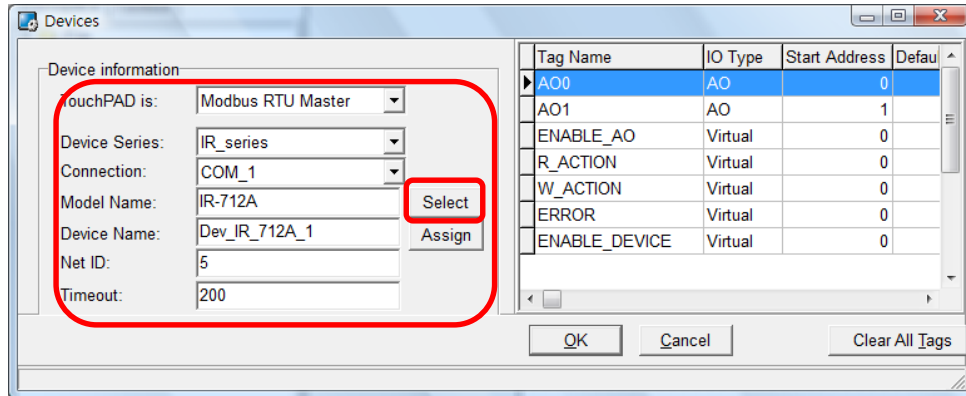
Devices

Device information

TouchPAD is: Modbus RTU Master

Device Series: IR_series

Connection: COM_1

Model Name: IR-712A

Select

Device Name: Dev_IR_712A_1

Assign

Net ID: 5

Timeout: 200

| Tag Name | IO Type | Start Address | Defau |
|---|---|---|---|
| AO0 | AO | 0 | |
| AO1 | AO | 1 | |
| ENABLE_AO | Virtual | 0 | |
| R_ACTION | Virtual | 0 | |
| W_ACTION | Virtual | 0 | |
| ERROR | Virtual | 0 | |
| ENABLE_DEVICE | Virtual | 0 | |

OK

Cancel

Clear All Tags